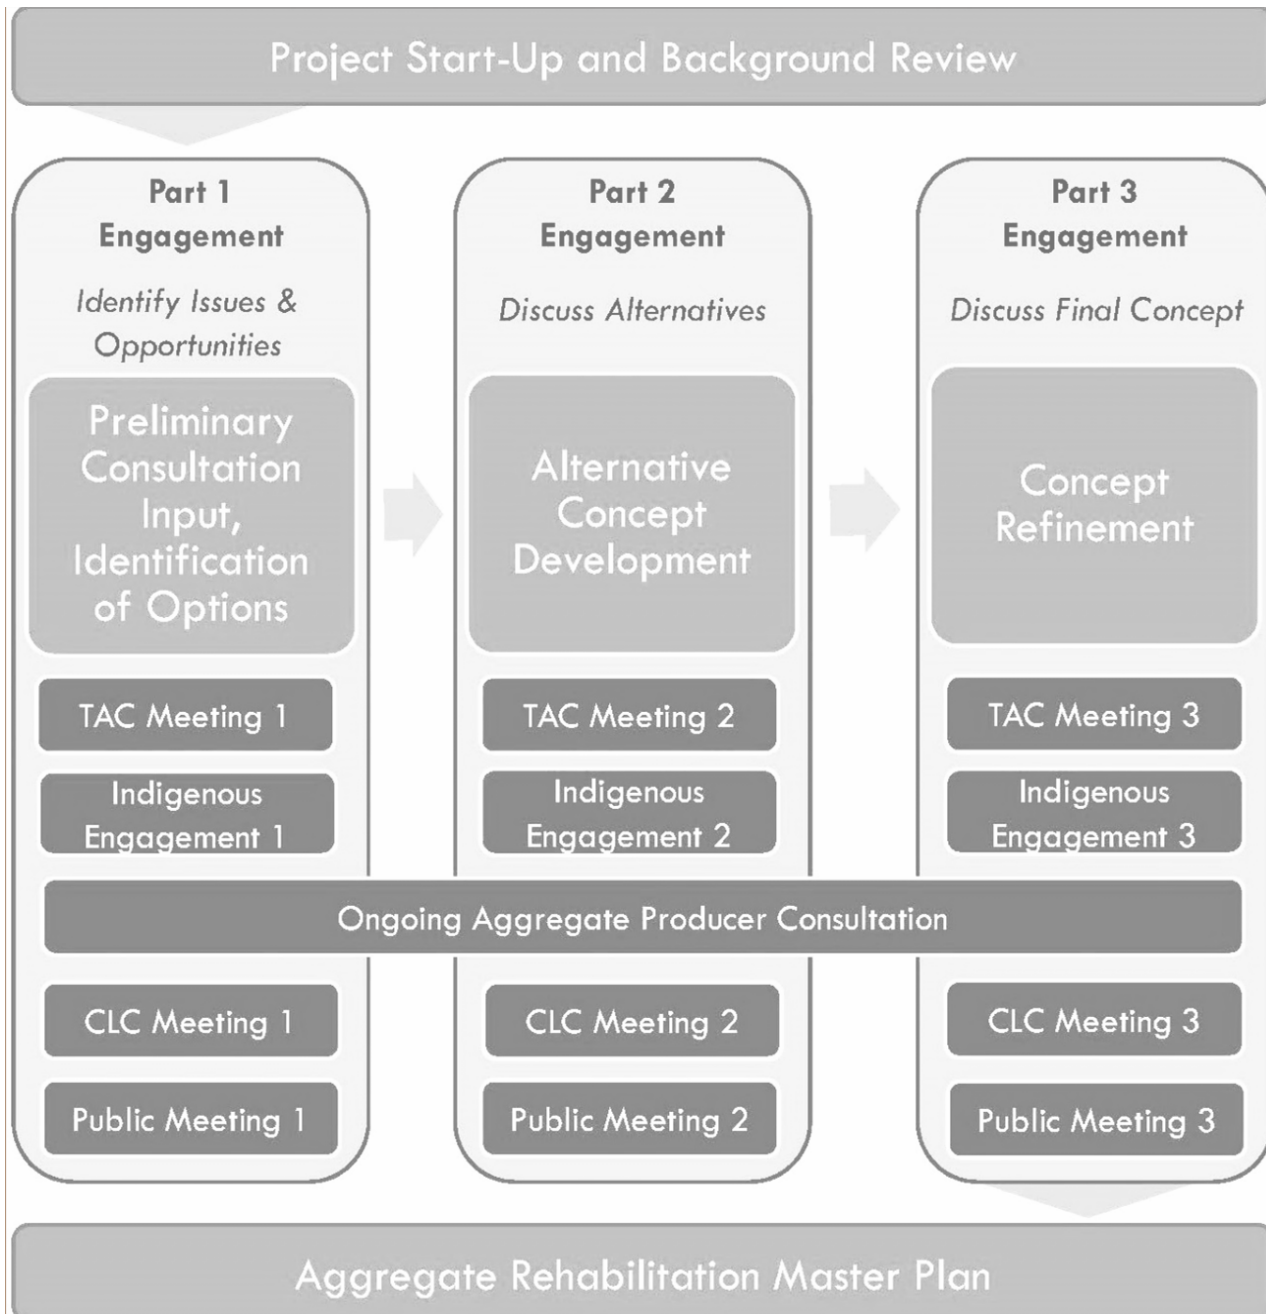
Project Start-Up and Background Review

Part 1
Engagement

Identify Issues & Opportunities

Preliminary Consultation Input, Identification of Options

TAC Meeting 1

Indigenous Engagement 1

Part 2
Engagement

Discuss Alternatives

Alternative Concept Development

TAC Meeting 2

Indigenous Engagement 2

Part 3
Engagement

Discuss Final Concept

Concept Refinement

TAC Meeting 3

Indigenous Engagement 3

Ongoing Aggregate Producer Consultation

CLC Meeting 1

Public Meeting 1

CLC Meeting 2

Public Meeting 2

CLC Meeting 3

Public Meeting 3

Aggregate Rehabilitation Master Plan